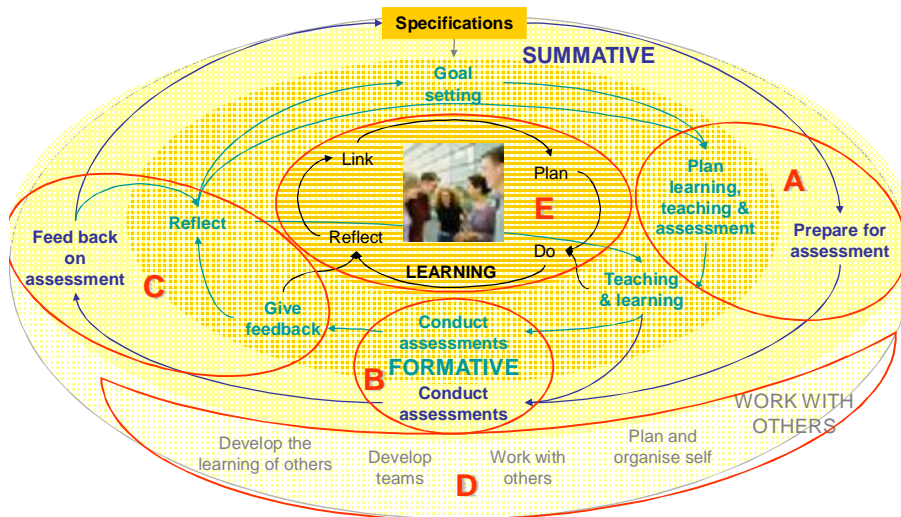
Specifications

SUMMATIVE

Goal setting

Link

Plan

E

Reflect

Do

LEARNING

Plan learning, teaching & assessment

A

Prepare for assessment

Reflect

Feed back on assessment

C

Give feedback

Teaching & learning

Conduct assessments

FORMATIVE

B

Conduct assessments

WORK WITH OTHERS

Develop the learning of others

Develop teams

Work with others

Plan and organise self

D